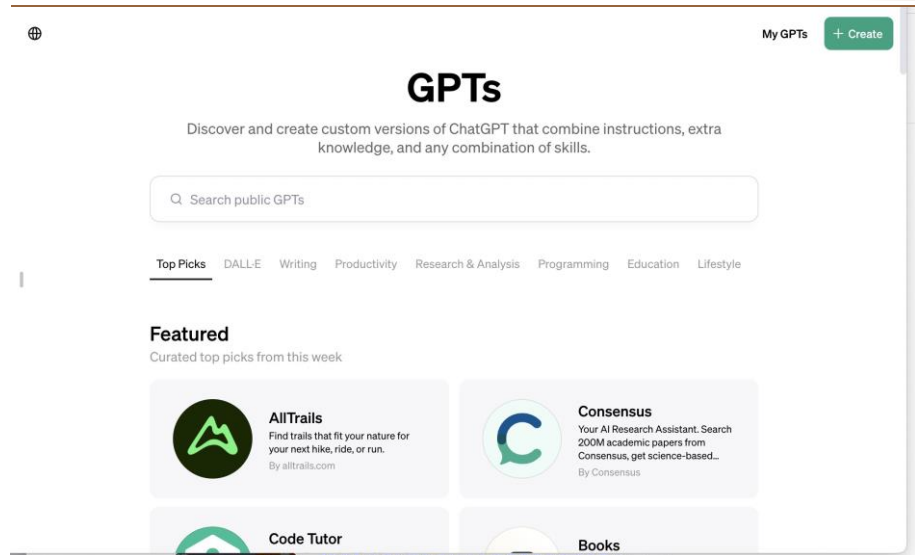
My GPTs

+ Create

GPTs

Discover and create custom versions of ChatGPT that combine instructions, extra knowledge, and any combination of skills.

Search public GPTs

Top Picks DALL·E Writing Productivity Research & Analysis Programming Education Lifestyle

Featured

Curated top picks from this week

AllTrails
Find trails that fit your nature for your next hike, ride, or run.
By alltrails.com

Consensus
Your AI Research Assistant. Search 200M academic papers from Consensus, get science-based...
By Consensus

Code Tutor

Books